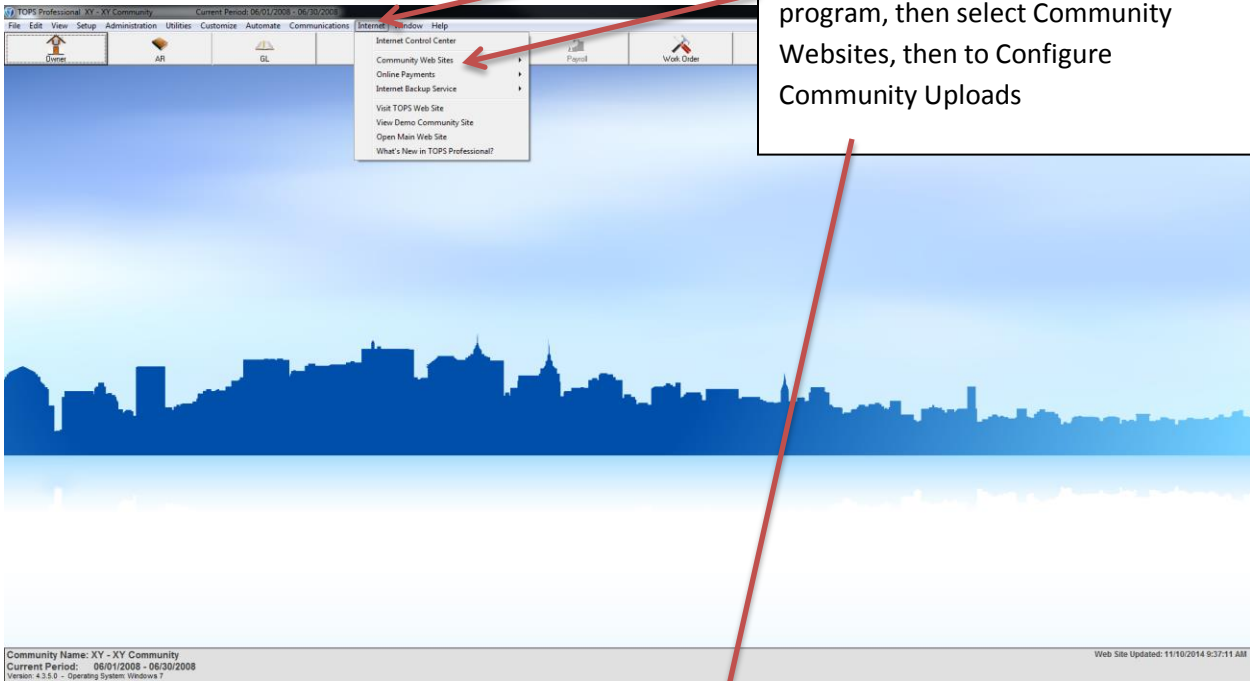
TOPS Professional XY - XY Community Current Period: 06/01/2008 - 06/30/2008

File Edit View Setup Administration Utilities Customize Automate Communications Internet Window Help

Owner AR GL Payroll Work Order

Internet Control Center
Community Web Sites
Online Payments
Internet Backup Service
Visit TOPS Web Site
View Demo Community Site
Open Main Web Site
What's New in TOPS Professional?

program, then select Community Websites, then to Configure Community Uploads

Community Name: XY - XY Community
Current Period: 06/01/2008 - 06/30/2008
Version: 4.3.5.0 - Operating System: Windows 7

Web Site Updated: 11/10/2014 9:37:11 AM